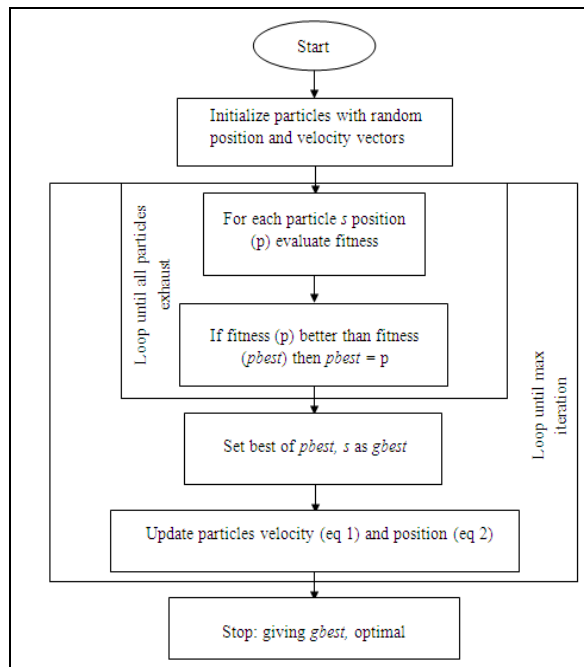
Start

Initialize particles with random position and velocity vectors

Loop until all particles exhaust

For each particle *s* position (p) evaluate fitness

If fitness (p) better than fitness (*pbest*) then *pbest* = p

Loop until max iteration

Set best of *pbest, s* as *gbest*

Update particles velocity (eq 1) and position (eq 2)

Stop: giving *gbest,* optimal